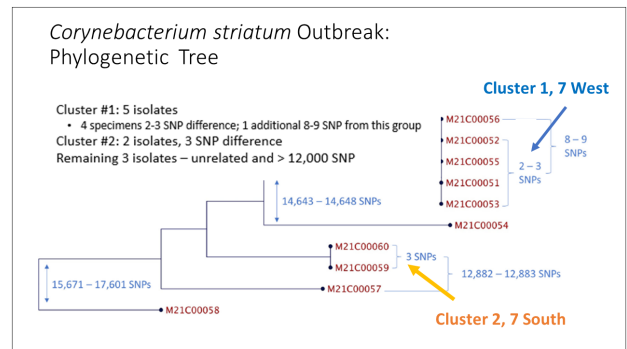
*Corynebacterium striatum* Outbreak: Phylogenetic Tree

Cluster 1, 7 West

Cluster #1: 5 isolates
• 4 specimens 2-3 SNP difference; 1 additional 8-9 SNP from this group
Cluster #2: 2 isolates, 3 SNP difference
Remaining 3 isolates – unrelated and > 12,000 SNP

M21C00056
M21C00052
M21C00055
M21C00051
M21C00053
8 – 9 SNPs
2 – 3 SNPs

14,643 – 14,648 SNPs
M21C00054

M21C00060
M21C00059
3 SNPs
12,882 – 12,883 SNPs
15,671 – 17,601 SNPs
M21C00057
M21C00058

Cluster 2, 7 South